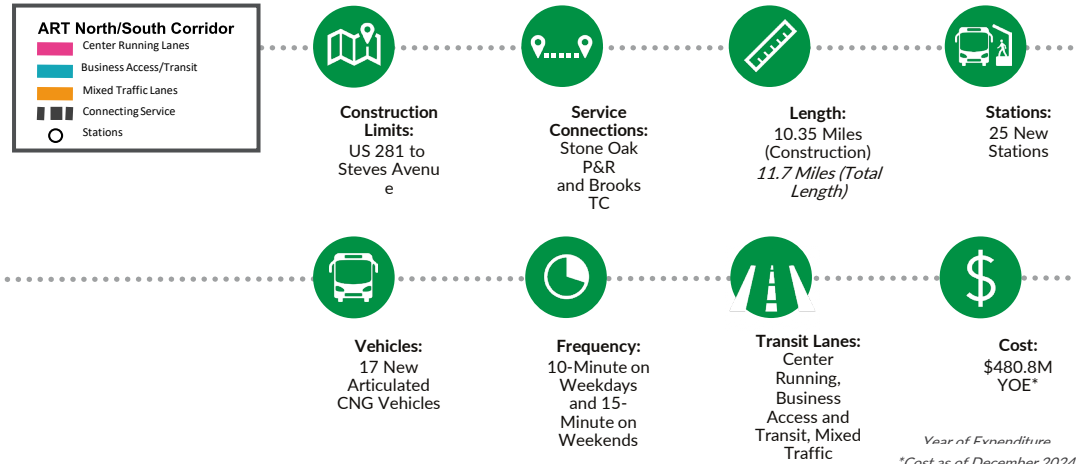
ART North/South Corridor
Center Running Lanes
Business Access/Transit
Mixed Traffic Lanes
Connecting Service
Stations

Construction Limits:
US 281 to Steves Avenue

Service Connections:
Stone Oak P&R and Brooks TC

Length:
10.35 Miles (Construction)
*11.7 Miles (Total Length)*

Stations:
25 New Stations

Vehicles:
17 New Articulated CNG Vehicles

Frequency:
10-Minute on Weekdays and 15-Minute on Weekends

Transit Lanes:
Center Running, Business Access and Transit, Mixed Traffic

Cost:
$480.8M YOE*

Year of Expenditure
*Cost as of December 2024